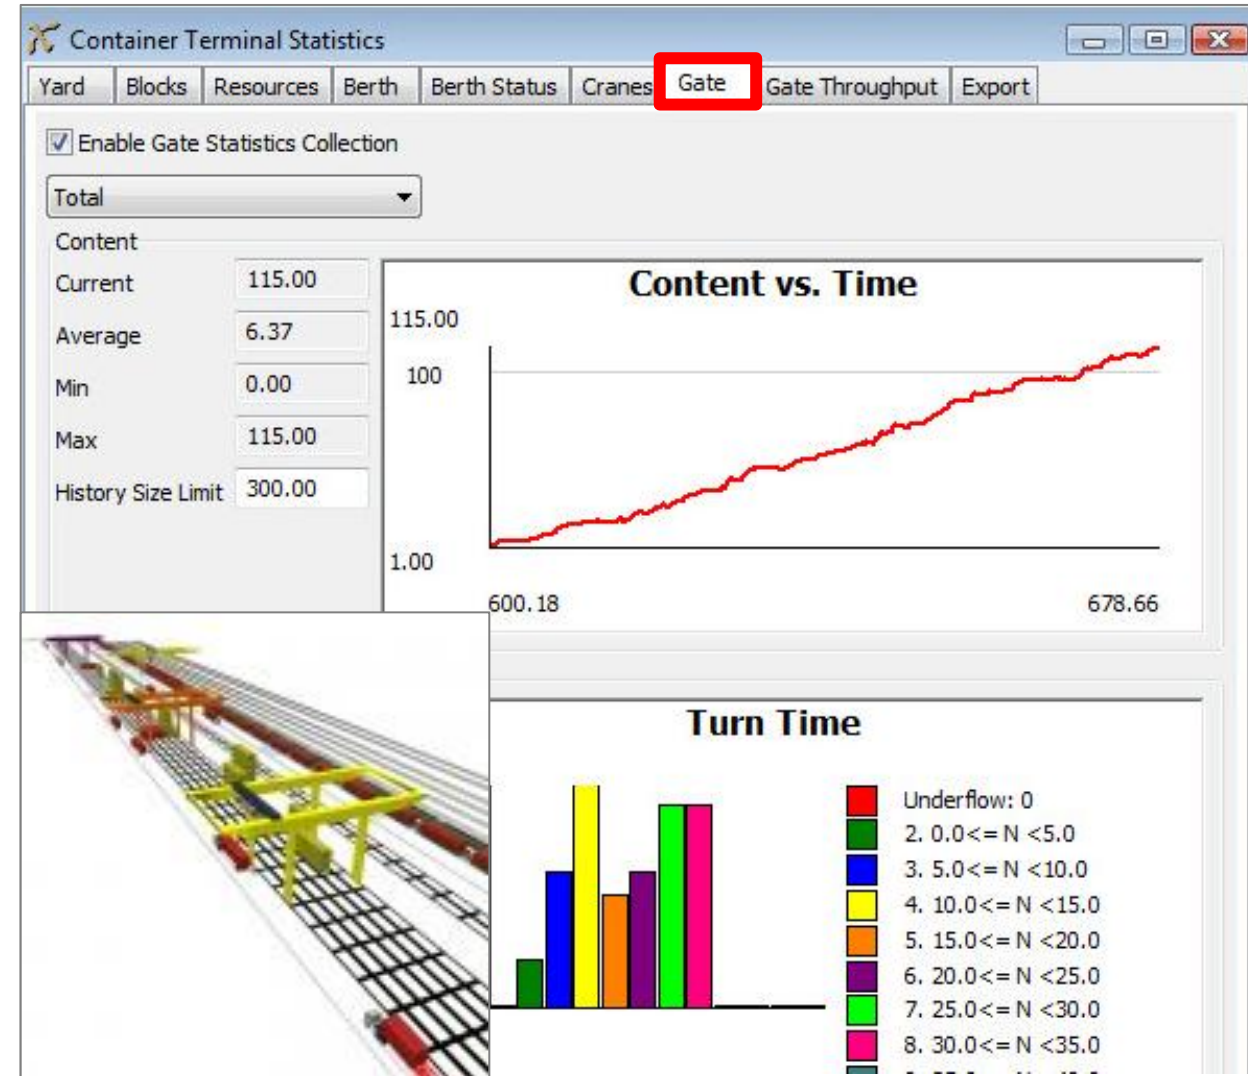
Container Terminal Statistics

Yard | Blocks | Resources | Berth | Berth Status | Cranes | Gate | Gate Throughput | Export

Enable Gate Statistics Collection

Total

Content

Current 115.00

Average 6.37

Min 0.00

Max 115.00

History Size Limit 300.00

Content vs. Time

115.00

100

1.00

600.18

678.66

Turn Time

Underflow: 0
2. 0.0<= N <5.0
3. 5.0<= N <10.0
4. 10.0<= N <15.0
5. 15.0<= N <20.0
6. 20.0<= N <25.0
7. 25.0<= N <30.0
8. 30.0<= N <35.0
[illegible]